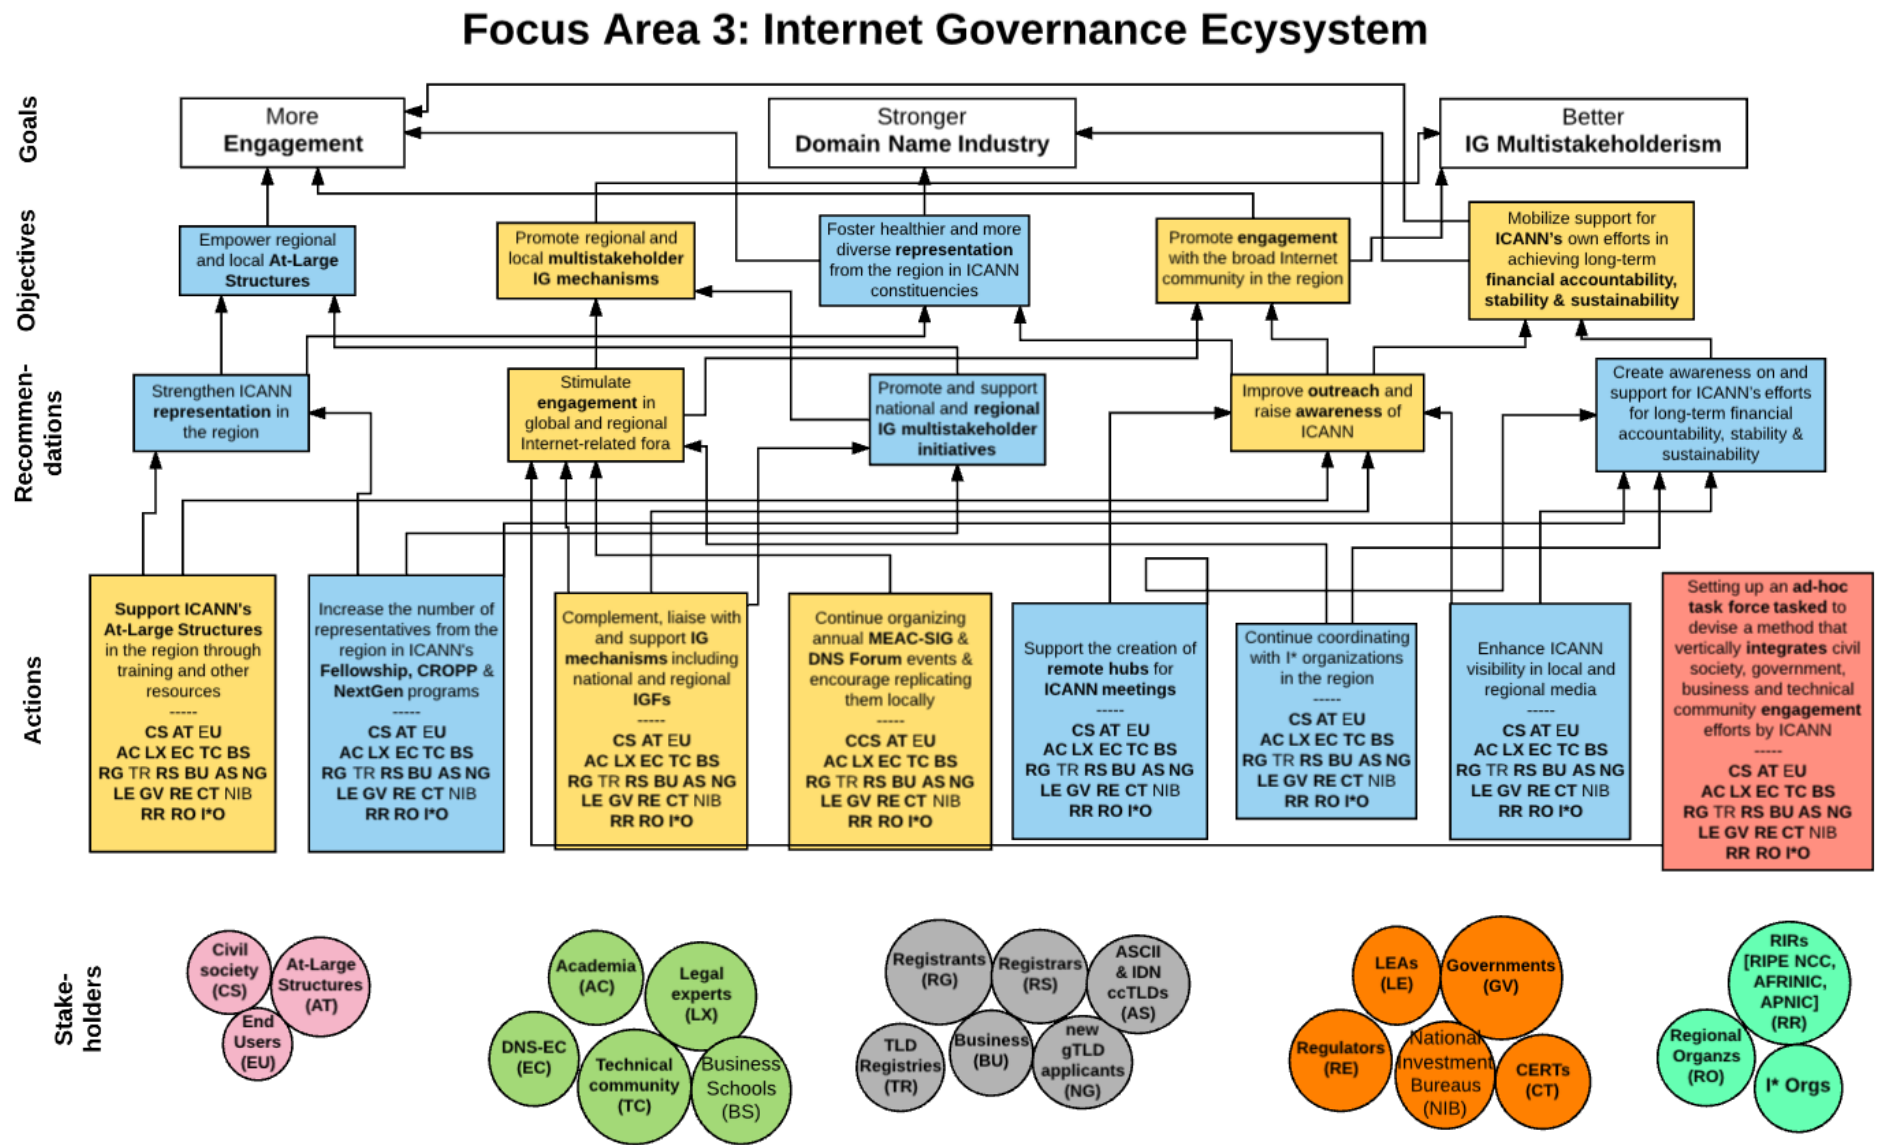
Focus Area 3: Internet Governance Ecysystem

Goals

More Engagement

Stronger Domain Name Industry

Better IG Multistakeholderism

Objectives

Empower regional and local At-Large Structures

Promote regional and local multistakeholder IG mechanisms

Foster healthier and more diverse representation from the region in ICANN constituencies

Promote engagement with the broad Internet community in the region

Mobilize support for ICANN's own efforts in achieving long-term financial accountability, stability & sustainability

Recommendations

Strengthen ICANN representation in the region

Stimulate engagement in global and regional Internet-related fora

Promote and support national and regional IG multistakeholder initiatives

Improve outreach and raise awareness of ICANN

Create awareness on and support for ICANN's efforts in for long-term financial accountability, stability & sustainability

Actions

Support ICANN's At-Large Structures in the region through training and other resources
-----
CS AT EU
AC LX EC TC BS
RG TR RS BU AS NG
LE GV RE CT NIB
RR RO I*O

Increase the number of representatives from the region in ICANN's Fellowship, CROPP & NextGen programs
-----
CS AT EU
AC LX EC TC BS
RG TR RS BU AS NG
LE GV RE CT NIB
RR RO I*O

Complement, liaise with and support IG mechanisms including national and regional IGFs
-----
CS AT EU
AC LX EC TC BS
RG TR RS BU AS NG
LE GV RE CT NIB
RR RO I*O

Continue organizing annual MEAC-SIG & DNS Forum events & encourage replicating them locally
-----
CCS AT EU
AC LX EC TC BS
RG TR RS BU AS NG
LE GV RE CT NIB
RR RO I*O

Support the creation of remote hubs for ICANN meetings
-----
CS AT EU
AC LX EC TC BS
RG TR RS BU AS NG
LE GV RE CT NIB
RR RO I*O

Continue coordinating with I* organizations in the region
-----
CS AT EU
AC LX EC TC BS
RG TR RS BU AS NG
LE GV RE CT NIB
RR RO I*O

Enhance ICANN visibility in local and regional media
-----
CS AT EU
AC LX EC TC BS
RG TR RS BU AS NG
LE GV RE CT NIB
RR RO I*O

Setting up an ad-hoc task force tasked to devise a method that vertically integrates civil society, government, business and technical community engagement efforts by ICANN
-----
CS AT EU
AC LX EC TC BS
RG TR RS BU AS NG
LE GV RE CT NIB
RR RO I*O

Stakeholders

Civil society (CS)
At-Large Structures (AT)
End Users (EU)
Academia (AC)
Legal experts (LX)
DNS-EC (EC)
Technical community (TC)
Business Schools (BS)
Registrants (RG)
Registrars (RS)
ASCII & IDN ccTLDs (AS)
TLD Registries (TR)
Business (BU)
new gTLD applicants (NG)
LEAs (LE)
Governments (GV)
Regulators (RE)
National Investment Bureaus (NIB)
CERTs (CT)
RIRs [RIPE NCC, AFRINIC, APNIC] (RR)
Regional Organzs (RO)
I* Orgs